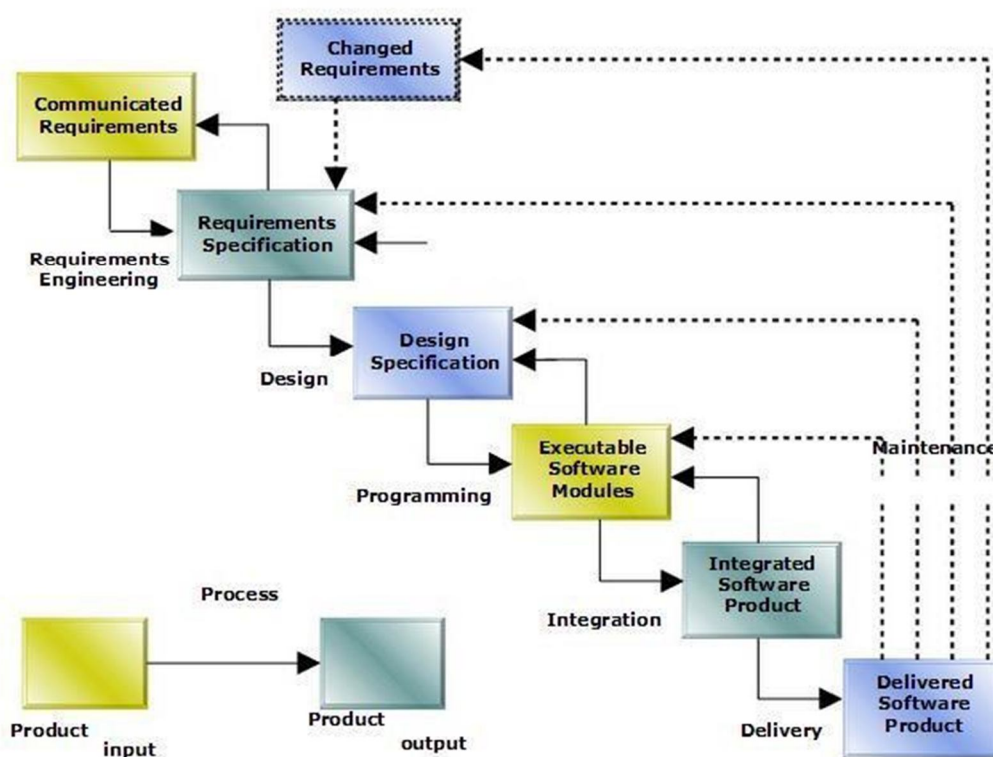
Changed Requirements

Communicated Requirements

Requirements Specification

Requirements Engineering

Design Specification

Design

Executable Software Modules

Maintenance

Programming

Integrated Software Product

Process

Integration

Product input

Product output

Delivery

Delivered Software Product